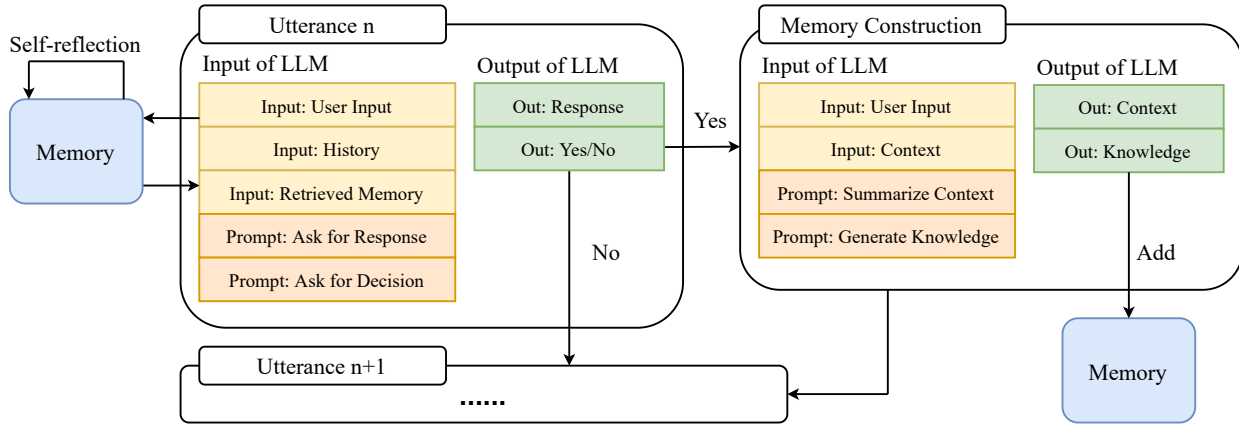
Self-reflection

Memory

Utterance n

Input of LLM

Input: User Input

Input: History

Input: Retrieved Memory

Prompt: Ask for Response

Prompt: Ask for Decision

Output of LLM

Out: Response

Out: Yes/No

Yes

No

Memory Construction

Input of LLM

Input: User Input

Input: Context

Prompt: Summarize Context

Prompt: Generate Knowledge

Output of LLM

Out: Context

Out: Knowledge

Add

Memory

Utterance n+1

......